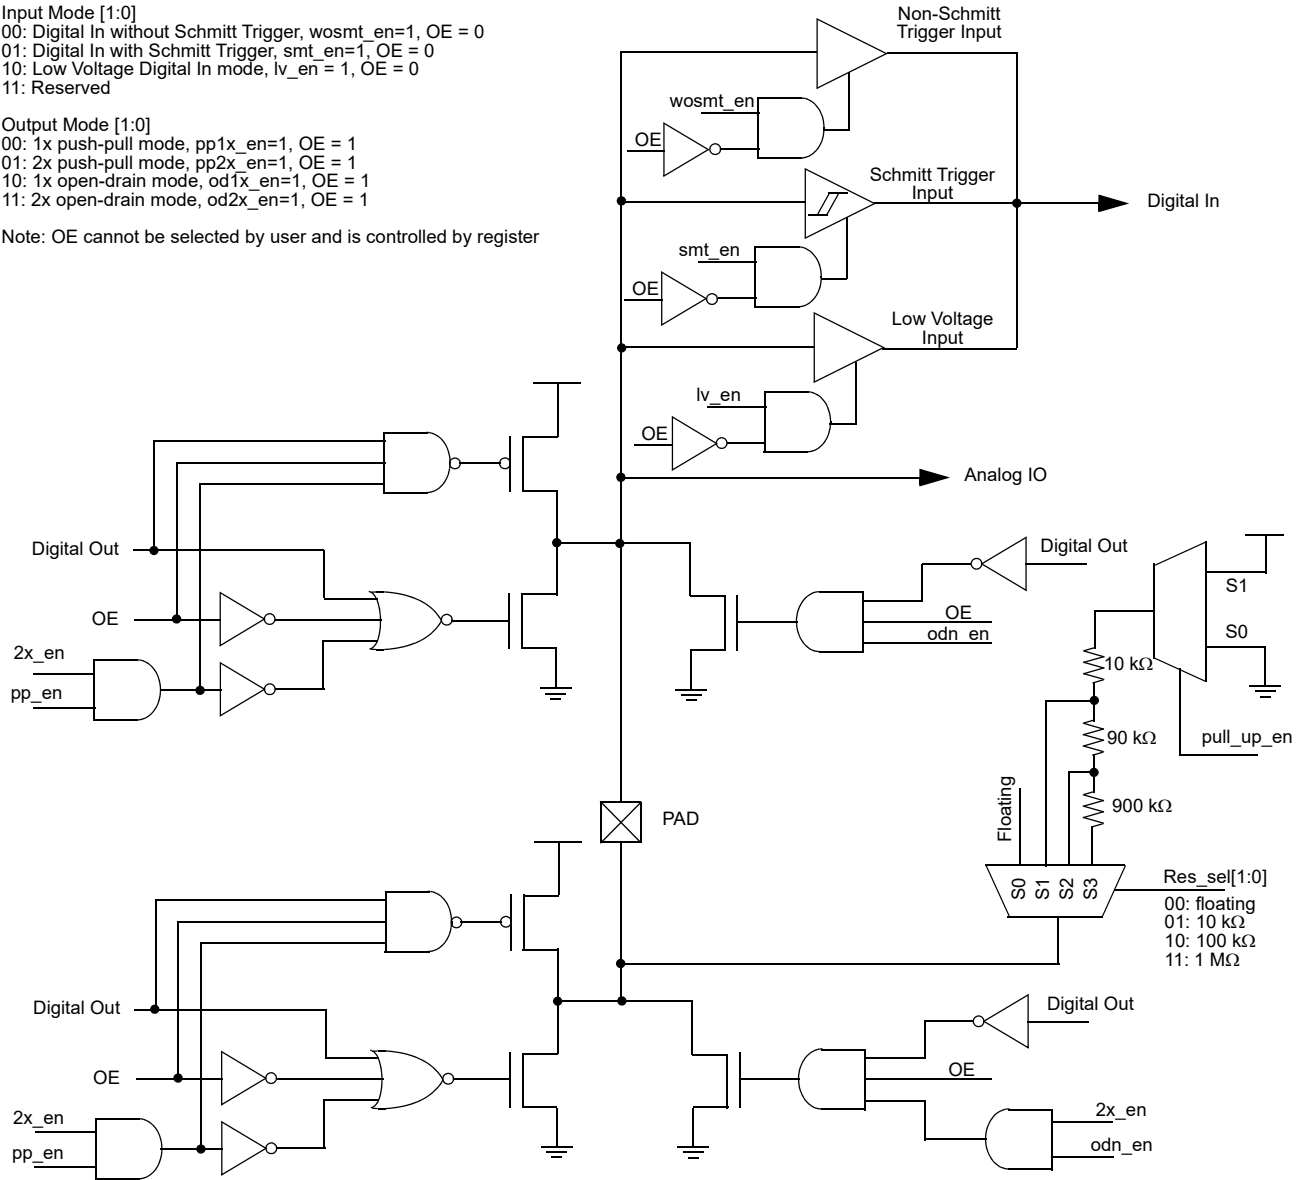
Input Mode [1:0]
00: Digital In without Schmitt Trigger, wosmt_en=1, OE = 0
01: Digital In with Schmitt Trigger, smt_en=1, OE = 0
10: Low Voltage Digital In mode, lv_en = 1, OE = 0
11: Reserved

Output Mode [1:0]
00: 1x push-pull mode, pp1x_en=1, OE = 1
01: 2x push-pull mode, pp2x_en=1, OE = 1
10: 1x open-drain mode, od1x_en=1, OE = 1
11: 2x open-drain mode, od2x_en=1, OE = 1

Note: OE cannot be selected by user and is controlled by register

Non-Schmitt Trigger Input
wosmt_en
OE
Schmitt Trigger Input
Digital In
smt_en
OE
Low Voltage Input
lv_en
OE
Analog IO
Digital Out
OE
2x_en
pp_en
Digital Out
OE
odn_en
S1
S0
10 kΩ
90 kΩ
pull_up_en
900 kΩ
Floating
PAD
S0 S1 S2 S3
Res_sel[1:0]
00: floating
01: 10 kΩ
10: 100 kΩ
11: 1 MΩ
Digital Out
OE
2x_en
pp_en
Digital Out
OE
2x_en
odn_en